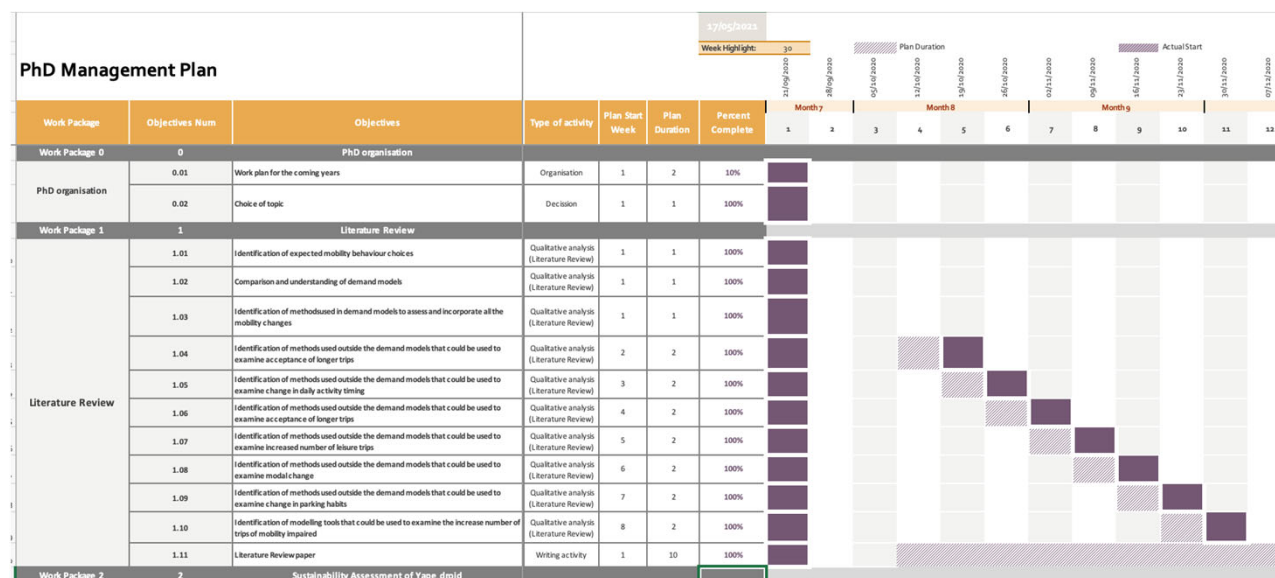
PhD Management Plan

17/05/2021
Week Highlight: 30
Plan Duration
Actual Start

21/09/2020 28/09/2020 05/10/2020 12/10/2020 19/10/2020 26/10/2020 02/11/2020 09/11/2020 16/11/2020 23/11/2020 30/11/2020 07/12/2020

Month 7 | Month 8 | Month 9

| Work Package | Objectives Num | Objectives | Type of activity | Plan Start Week | Plan Duration | Percent Complete | 1 | 2 | 3 | 4 | 5 | 6 | 7 | 8 | 9 | 10 | 11 | 12 |
|---|---|---|---|---|---|---|---|---|---|---|---|---|---|---|---|---|---|---|
| Work Package 0 | 0 | PhD organisation | | | | | | | | | | | | | | | | |
| PhD organisation | 0.01 | Work plan for the coming years | Organisation | 1 | 2 | 10% | | | | | | | | | | | | |
| | 0.02 | Choice of topic | Decission | 1 | 1 | 100% | | | | | | | | | | | | |
| Work Package 1 | 1 | Literature Review | | | | | | | | | | | | | | | | |
| Literature Review | 1.01 | Identification of expected mobility behaviour choices | Qualitative analysis (Literature Review) | 1 | 1 | 100% | | | | | | | | | | | | |
| | 1.02 | Comparison and understanding of demand models | Qualitative analysis (Literature Review) | 1 | 1 | 100% | | | | | | | | | | | | |
| | 1.03 | Identification of methodsused in demand models to assess and incorporate all the mobility changes | Qualitative analysis (Literature Review) | 1 | 1 | 100% | | | | | | | | | | | | |
| | 1.04 | Identification of methods used outside the demand models that could be used to examine acceptance of longer trips | Qualitative analysis (Literature Review) | 2 | 2 | 100% | | | | | | | | | | | | |
| | 1.05 | Identification of methods used outside the demand models that could be used to examine change in daily activity timing | Qualitative analysis (Literature Review) | 3 | 2 | 100% | | | | | | | | | | | | |
| | 1.06 | Identification of methods used outside the demand models that could be used to examine acceptance of longer trips | Qualitative analysis (Literature Review) | 4 | 2 | 100% | | | | | | | | | | | | |
| | 1.07 | Identification of methods used outside the demand models that could be used to examine increased number of leisure trips | Qualitative analysis (Literature Review) | 5 | 2 | 100% | | | | | | | | | | | | |
| | 1.08 | Identification of methods used outside the demand models that could be used to examine modal change | Qualitative analysis (Literature Review) | 6 | 2 | 100% | | | | | | | | | | | | |
| | 1.09 | Identification of methods used outside the demand models that could be used to examine change in parking habits | Qualitative analysis (Literature Review) | 7 | 2 | 100% | | | | | | | | | | | | |
| | 1.10 | Identification of modelling tools that could be used to examine the increase number of trips of mobility impaired | Qualitative analysis (Literature Review) | 8 | 2 | 100% | | | | | | | | | | | | |
| | 1.11 | Literature Review paper | Writing activity | 1 | 10 | 100% | | | | | | | | | | | | |
| Work Package 2 | 2 | Sustainability Assessment of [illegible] | | | | | | | | | | | | | | | | |